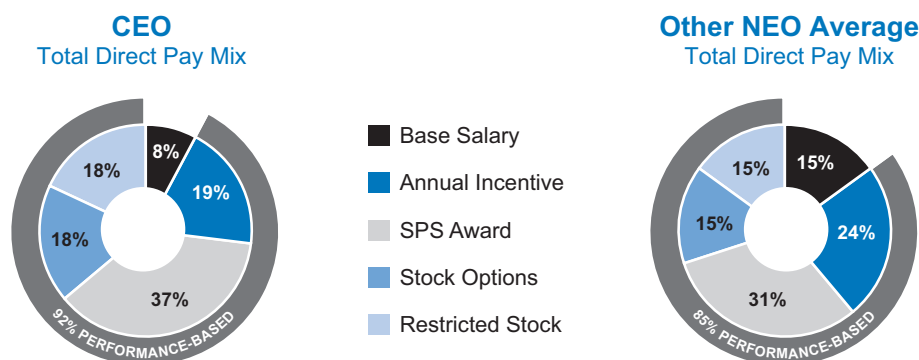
CEO
Total Direct Pay Mix

8%
19%
37%
18%
18%
92% PERFORMANCE-BASED

Base Salary
Annual Incentive
SPS Award
Stock Options
Restricted Stock

Other NEO Average
Total Direct Pay Mix

15%
24%
31%
15%
15%
85% PERFORMANCE-BASED